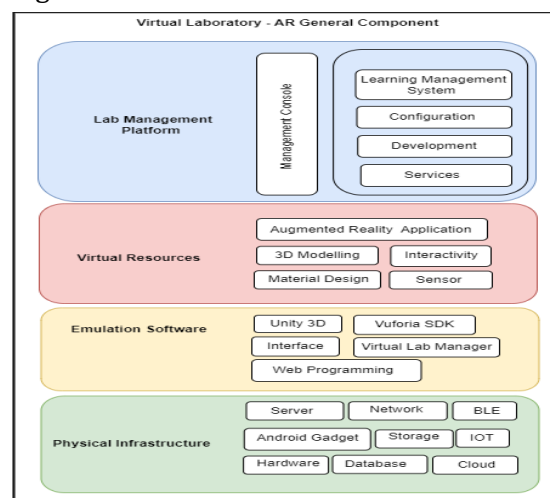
Virtual Laboratory - AR General Component

Lab Management Platform

Management Console

Learning Management System

Configuration

Development

Services

Virtual Resources

Augmented Reality Application

3D Modelling

Interactivity

Material Design

Sensor

Emulation Software

Unity 3D

Vuforia SDK

Interface

Virtual Lab Manager

Web Programming

Physical Infrastructure

Server

Network

BLE

Android Gadget

Storage

IOT

Hardware

Database

Cloud